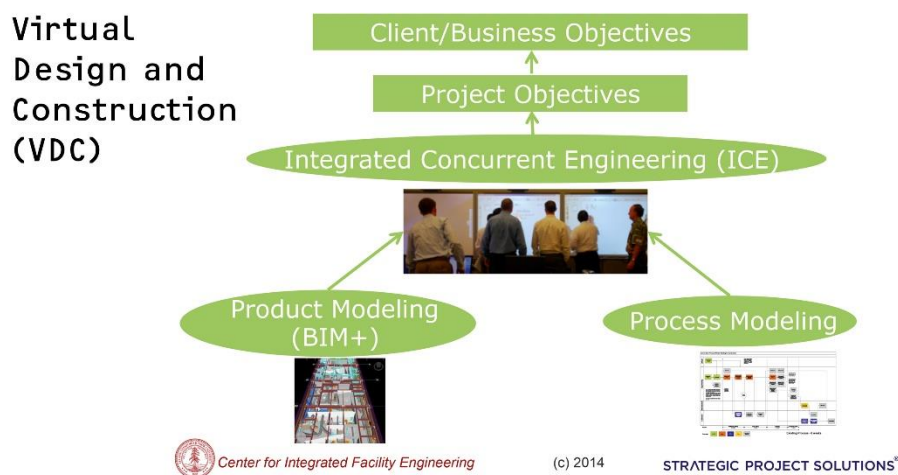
Virtual Design and Construction (VDC)

Client/Business Objectives

Project Objectives

Integrated Concurrent Engineering (ICE)

Product Modeling (BIM+)

Process Modeling

Center for Integrated Facility Engineering

(c) 2014

STRATEGIC PROJECT SOLUTIONS®